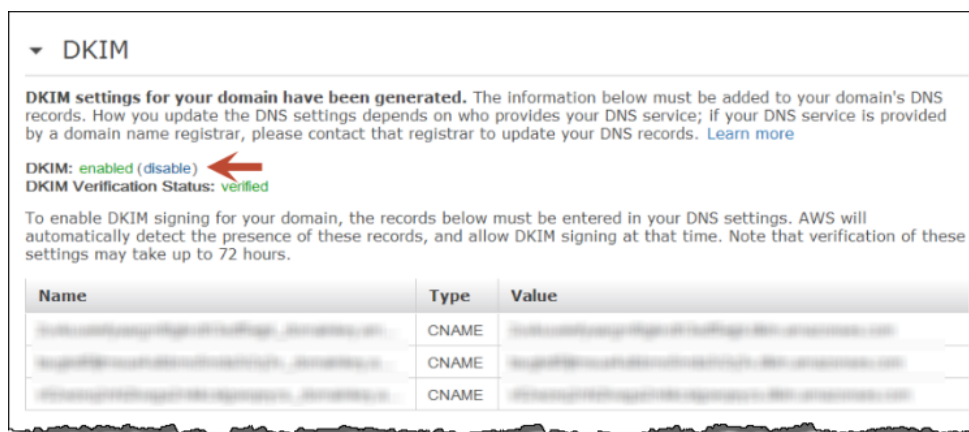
▾ DKIM

**DKIM settings for your domain have been generated.** The information below must be added to your domain's DNS records. How you update the DNS settings depends on who provides your DNS service; if your DNS service is provided by a domain name registrar, please contact that registrar to update your DNS records. Learn more

**DKIM:** enabled (disable)
**DKIM Verification Status:** verified

To enable DKIM signing for your domain, the records below must be entered in your DNS settings. AWS will automatically detect the presence of these records, and allow DKIM signing at that time. Note that verification of these settings may take up to 72 hours.

| Name | Type | Value |
|---|---|---|
| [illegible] | CNAME | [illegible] |
| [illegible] | CNAME | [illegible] |
| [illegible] | CNAME | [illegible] |